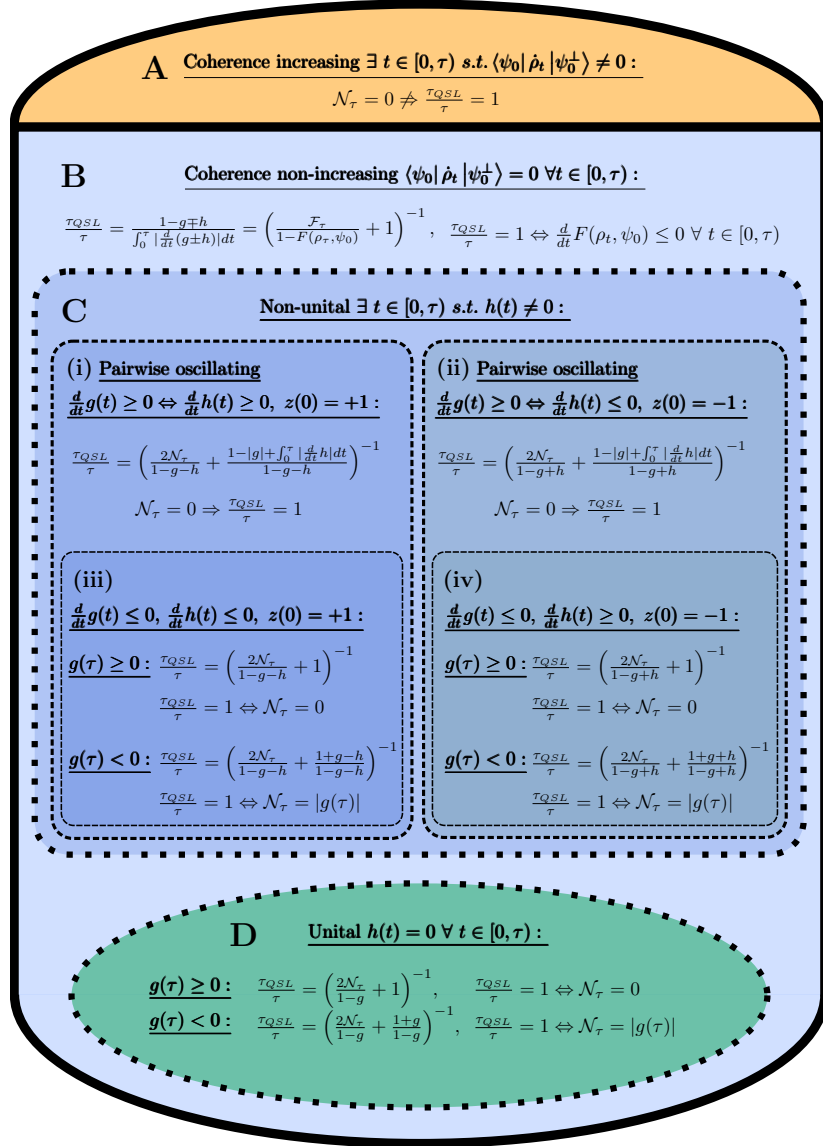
A Coherence increasing $\exists\, t \in [0,\tau)$ s.t. $\langle \psi_0 | \dot{\rho}_t | \psi_0^\perp \rangle \neq 0$ :

$\mathcal{N}_\tau = 0 \not\Rightarrow \frac{\tau_{QSL}}{\tau} = 1$

B Coherence non-increasing $\langle \psi_0 | \dot{\rho}_t | \psi_0^\perp \rangle = 0 \;\forall t \in [0,\tau)$ :

$\frac{\tau_{QSL}}{\tau} = \frac{1-g\mp h}{\int_0^\tau |\frac{d}{dt}(g\pm h)|dt} = \left(\frac{\mathcal{F}_\tau}{1-F(\rho_\tau,\psi_0)}+1\right)^{-1}$, $\frac{\tau_{QSL}}{\tau} = 1 \Leftrightarrow \frac{d}{dt}F(\rho_t,\psi_0) \leq 0 \;\forall\, t \in [0,\tau)$

C Non-unital $\exists\, t \in [0,\tau)$ s.t. $h(t) \neq 0$ :

(i) Pairwise oscillating

$\frac{d}{dt}g(t) \geq 0 \Leftrightarrow \frac{d}{dt}h(t) \geq 0,\; z(0) = +1$ :

$\frac{\tau_{QSL}}{\tau} = \left(\frac{2\mathcal{N}_\tau}{1-g-h} + \frac{1-|g|+\int_0^\tau |\frac{d}{dt}h|dt}{1-g-h}\right)^{-1}$

$\mathcal{N}_\tau = 0 \Rightarrow \frac{\tau_{QSL}}{\tau} = 1$

(iii)

$\frac{d}{dt}g(t) \leq 0,\; \frac{d}{dt}h(t) \leq 0,\; z(0) = +1$ :

$g(\tau) \geq 0$ : $\frac{\tau_{QSL}}{\tau} = \left(\frac{2\mathcal{N}_\tau}{1-g-h}+1\right)^{-1}$

$\frac{\tau_{QSL}}{\tau} = 1 \Leftrightarrow \mathcal{N}_\tau = 0$

$g(\tau) < 0$ : $\frac{\tau_{QSL}}{\tau} = \left(\frac{2\mathcal{N}_\tau}{1-g-h} + \frac{1+g-h}{1-g-h}\right)^{-1}$

$\frac{\tau_{QSL}}{\tau} = 1 \Leftrightarrow \mathcal{N}_\tau = |g(\tau)|$

(ii) Pairwise oscillating

$\frac{d}{dt}g(t) \geq 0 \Leftrightarrow \frac{d}{dt}h(t) \leq 0,\; z(0) = -1$ :

$\frac{\tau_{QSL}}{\tau} = \left(\frac{2\mathcal{N}_\tau}{1-g+h} + \frac{1-|g|+\int_0^\tau |\frac{d}{dt}h|dt}{1-g+h}\right)^{-1}$

$\mathcal{N}_\tau = 0 \Rightarrow \frac{\tau_{QSL}}{\tau} = 1$

(iv)

$\frac{d}{dt}g(t) \leq 0,\; \frac{d}{dt}h(t) \geq 0,\; z(0) = -1$ :

$g(\tau) \geq 0$ : $\frac{\tau_{QSL}}{\tau} = \left(\frac{2\mathcal{N}_\tau}{1-g+h}+1\right)^{-1}$

$\frac{\tau_{QSL}}{\tau} = 1 \Leftrightarrow \mathcal{N}_\tau = 0$

$g(\tau) < 0$ : $\frac{\tau_{QSL}}{\tau} = \left(\frac{2\mathcal{N}_\tau}{1-g+h} + \frac{1+g+h}{1-g+h}\right)^{-1}$

$\frac{\tau_{QSL}}{\tau} = 1 \Leftrightarrow \mathcal{N}_\tau = |g(\tau)|$

D Unital $h(t) = 0 \;\forall\, t \in [0,\tau)$ :

$g(\tau) \geq 0$ : $\frac{\tau_{QSL}}{\tau} = \left(\frac{2\mathcal{N}_\tau}{1-g}+1\right)^{-1}$, $\frac{\tau_{QSL}}{\tau} = 1 \Leftrightarrow \mathcal{N}_\tau = 0$

$g(\tau) < 0$ : $\frac{\tau_{QSL}}{\tau} = \left(\frac{2\mathcal{N}_\tau}{1-g}+\frac{1+g}{1-g}\right)^{-1}$, $\frac{\tau_{QSL}}{\tau} = 1 \Leftrightarrow \mathcal{N}_\tau = |g(\tau)|$